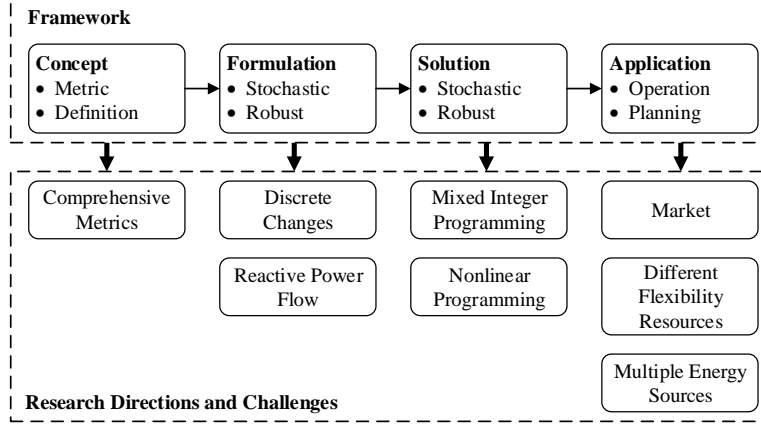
Framework

Concept
• Metric
• Definition

Formulation
• Stochastic
• Robust

Solution
• Stochastic
• Robust

Application
• Operation
• Planning

Comprehensive Metrics

Discrete Changes

Reactive Power Flow

Mixed Integer Programming

Nonlinear Programming

Market

Different Flexibility Resources

Multiple Energy Sources

Research Directions and Challenges